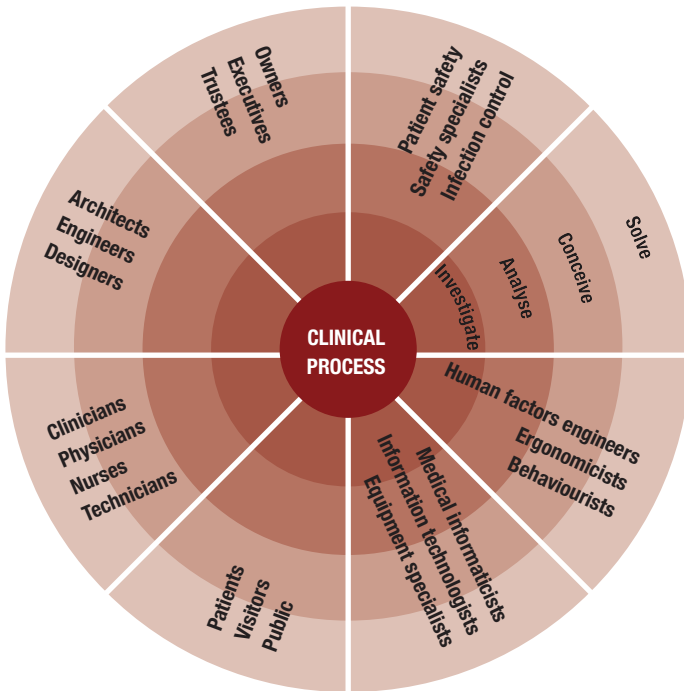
CLINICAL PROCESS

Owners
Executives
Trustees

Patient safety
Safety specialists
Infection control

Solve
Conceive
Analyse
Investigate

Human factors engineers
Ergonomicists
Behaviourists

Medical informaticists
Information technologists
Equipment specialists

Patients
Visitors
Public

Clinicians
Physicians
Nurses
Technicians

Architects
Engineers
Designers